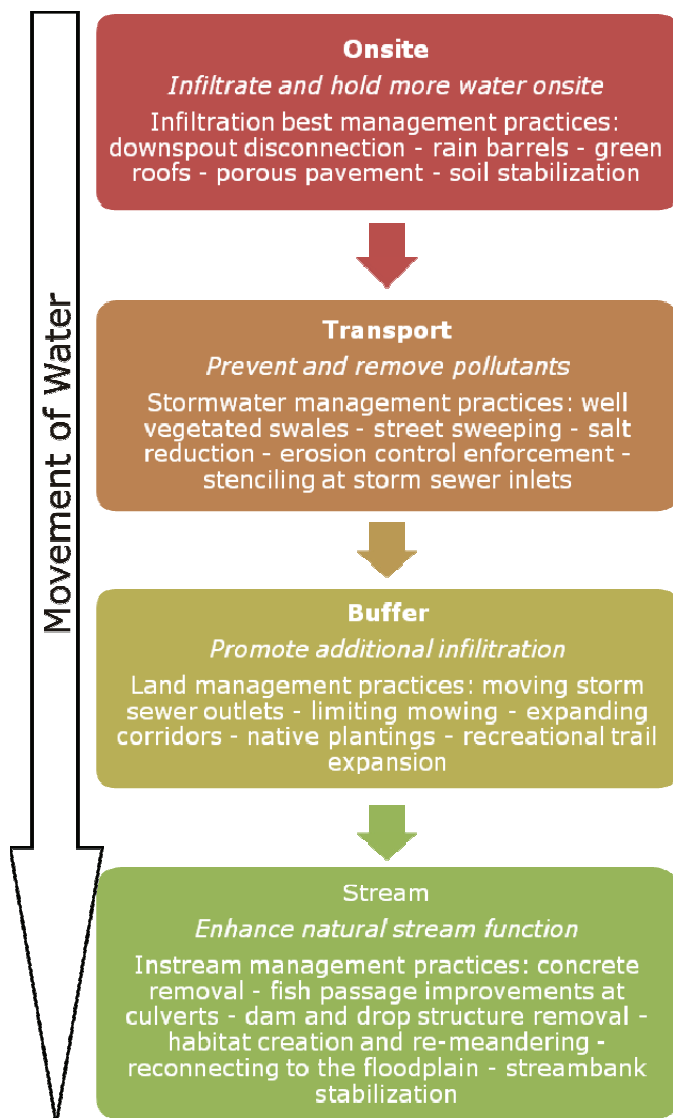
Movement of Water

Onsite
Infiltrate and hold more water onsite
Infiltration best management practices: downspout disconnection - rain barrels - green roofs - porous pavement - soil stabilization

Transport
Prevent and remove pollutants
Stormwater management practices: well vegetated swales - street sweeping - salt reduction - erosion control enforcement - stenciling at storm sewer inlets

Buffer
Promote additional infiltration
Land management practices: moving storm sewer outlets - limiting mowing - expanding corridors - native plantings - recreational trail expansion

Stream
Enhance natural stream function
Instream management practices: concrete removal - fish passage improvements at culverts - dam and drop structure removal - habitat creation and re-meandering - reconnecting to the floodplain - streambank stabilization